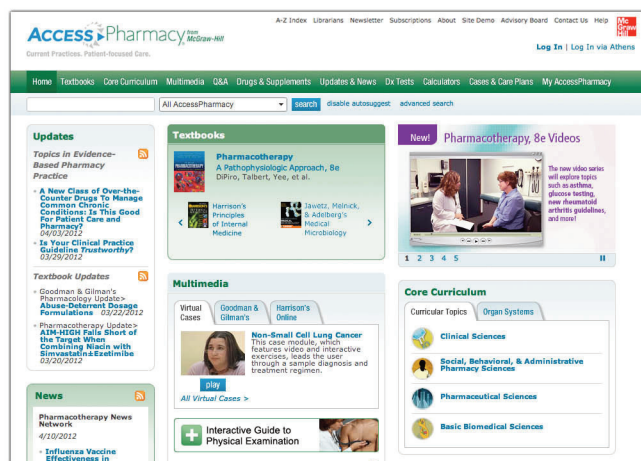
AccessPharmacy from McGraw-Hill
Current Practices. Patient-focused Care.

A-Z Index Librarians Newsletter Subscriptions About Site Demo Advisory Board Contact Us Help

Mc Graw Hill

Log In | Log In via Athens

Home Textbooks Core Curriculum Multimedia Q&A Drugs & Supplements Updates & News Dx Tests Calculators Cases & Care Plans My AccessPharmacy

All AccessPharmacy search disable autosuggest advanced search

Updates

Topics in Evidence-Based Pharmacy Practice

A New Class of Over-the-Counter Drugs To Manage Common Chronic Conditions: Is This Good For Patient Care and Pharmacy? 04/03/2012

Is Your Clinical Practice Guideline Trustworthy? 03/29/2012

Textbook Updates

Goodman & Gilman's Pharmacology Update> Abuse-Deterrent Dosage Formulations 03/22/2012

Pharmacotherapy Update> AIM-HIGH Falls Short of the Target When Combining Niacin with Simvastatin±Ezetimibe 03/20/2012

News

Pharmacotherapy News Network

4/10/2012

Influenza Vaccine Effectiveness in

Textbooks

Pharmacotherapy
A Pathophysiologic Approach, 8e
DiPiro, Talbert, Yee, et al.

Harrison's Principles of Internal Medicine

Jawetz, Melnick, & Adelberg's Medical Microbiology

Multimedia

Virtual Cases | Goodman & Gilman's | Harrison's Online

Non-Small Cell Lung Cancer
This case module, which features video and interactive exercises, leads the user through a sample diagnosis and treatment regimen.

play

All Virtual Cases >

Interactive Guide to Physical Examination

New! Pharmacotherapy, 8e Videos

The new video series will explore topics such as asthma, glucose testing, new rheumatoid arthritis guidelines, and more!

1 2 3 4 5

Core Curriculum

Curricular Topics | Organ Systems

Clinical Sciences

Social, Behavioral, & Administrative Pharmacy Sciences

Pharmaceutical Sciences

Basic Biomedical Sciences